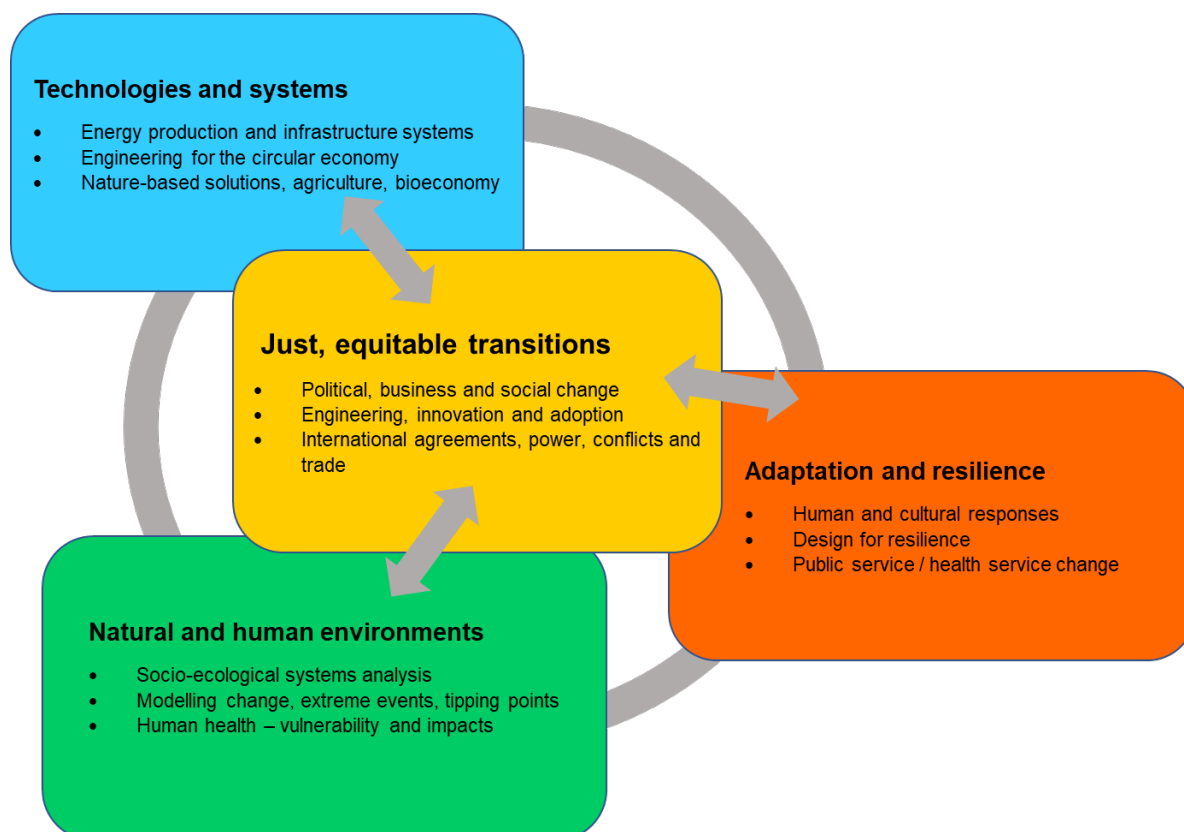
Technologies and systems

- Energy production and infrastructure systems
- Engineering for the circular economy
- Nature-based solutions, agriculture, bioeconomy

Just, equitable transitions

- Political, business and social change
- Engineering, innovation and adoption
- International agreements, power, conflicts and trade

Adaptation and resilience

- Human and cultural responses
- Design for resilience
- Public service / health service change

Natural and human environments

- Socio-ecological systems analysis
- Modelling change, extreme events, tipping points
- Human health – vulnerability and impacts